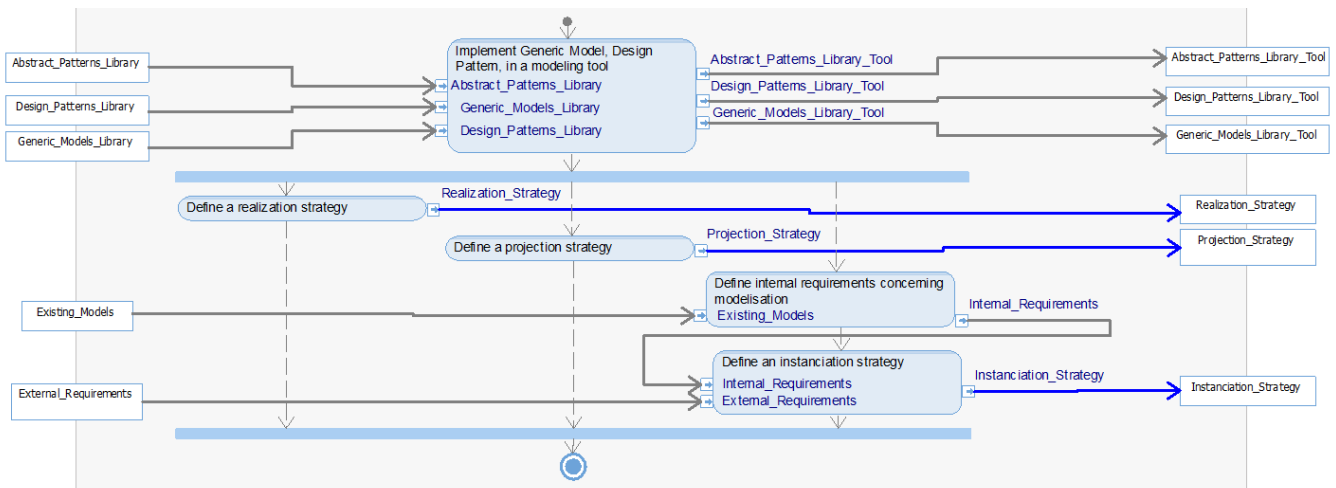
Abstract_Patterns_Library

Design_Patterns_Library

Generic_Models_Library

Implement Generic Model, Design Pattern, in a modeling tool

Abstract_Patterns_Library

Generic_Models_Library

Design_Patterns_Library

Abstract_Patterns_Library_Tool

Design_Patterns_Library_Tool

Generic_Models_Library_Tool

Abstract_Patterns_Library_Tool

Design_Patterns_Library_Tool

Generic_Models_Library_Tool

Realization_Strategy

Define a realization strategy

Realization_Strategy

Define a projection strategy

Projection_Strategy

Projection_Strategy

Existing_Models

Define internal requirements concerning modelisation

Existing_Models

Internal_Requirements

Define an instanciation strategy

Internal_Requirements

External_Requirements

Instanciation_Strategy

Instanciation_Strategy

External_Requirements